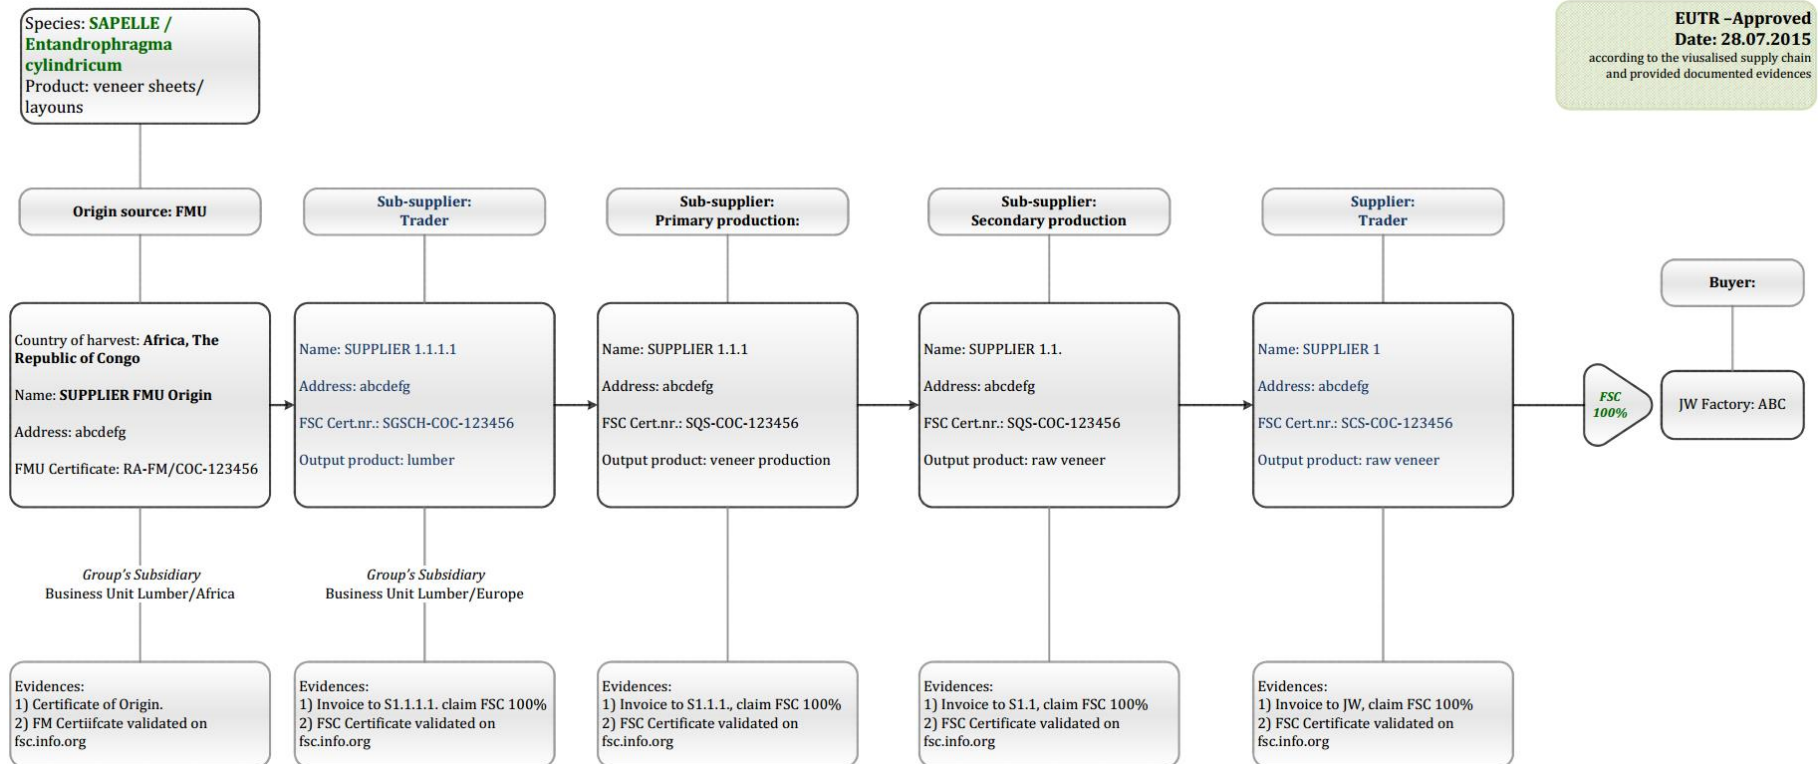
Species: SAPELLE / Entandrophragma cylindricum
Product: veneer sheets/ layouns

EUTR –Approved
Date: 28.07.2015
according to the viusalised supply chain and provided documented evidences

Origin source: FMU

Country of harvest: Africa, The Republic of Congo

Name: SUPPLIER FMU Origin

Address: abcdefg

FMU Certificate: RA-FM/COC-123456

Group's Subsidiary
Business Unit Lumber/Africa

Evidences:
1) Certificate of Origin.
2) FM Certiifcate validated on fsc.info.org

Sub-supplier:
Trader

Name: SUPPLIER 1.1.1.1

Address: abcdefg

FSC Cert.nr.: SGSCH-COC-123456

Output product: lumber

Group's Subsidiary
Business Unit Lumber/Europe

Evidences:
1) Invoice to S1.1.1.1. claim FSC 100%
2) FSC Certificate validated on fsc.info.org

Sub-supplier:
Primary production:

Name: SUPPLIER 1.1.1

Address: abcdefg

FSC Cert.nr.: SQS-COC-123456

Output product: veneer production

Evidences:
1) Invoice to S1.1.1., claim FSC 100%
2) FSC Certificate validated on fsc.info.org

Sub-supplier:
Secondary production

Name: SUPPLIER 1.1.

Address: abcdefg

FSC Cert.nr.: SQS-COC-123456

Output product: raw veneer

Evidences:
1) Invoice to S1.1, claim FSC 100%
2) FSC Certificate validated on fsc.info.org

Supplier:
Trader

Name: SUPPLIER 1

Address: abcdefg

FSC Cert.nr.: SCS-COC-123456

Output product: raw veneer

Evidences:
1) Invoice to JW, claim FSC 100%
2) FSC Certificate validated on fsc.info.org

FSC 100%

Buyer:

JW Factory: ABC